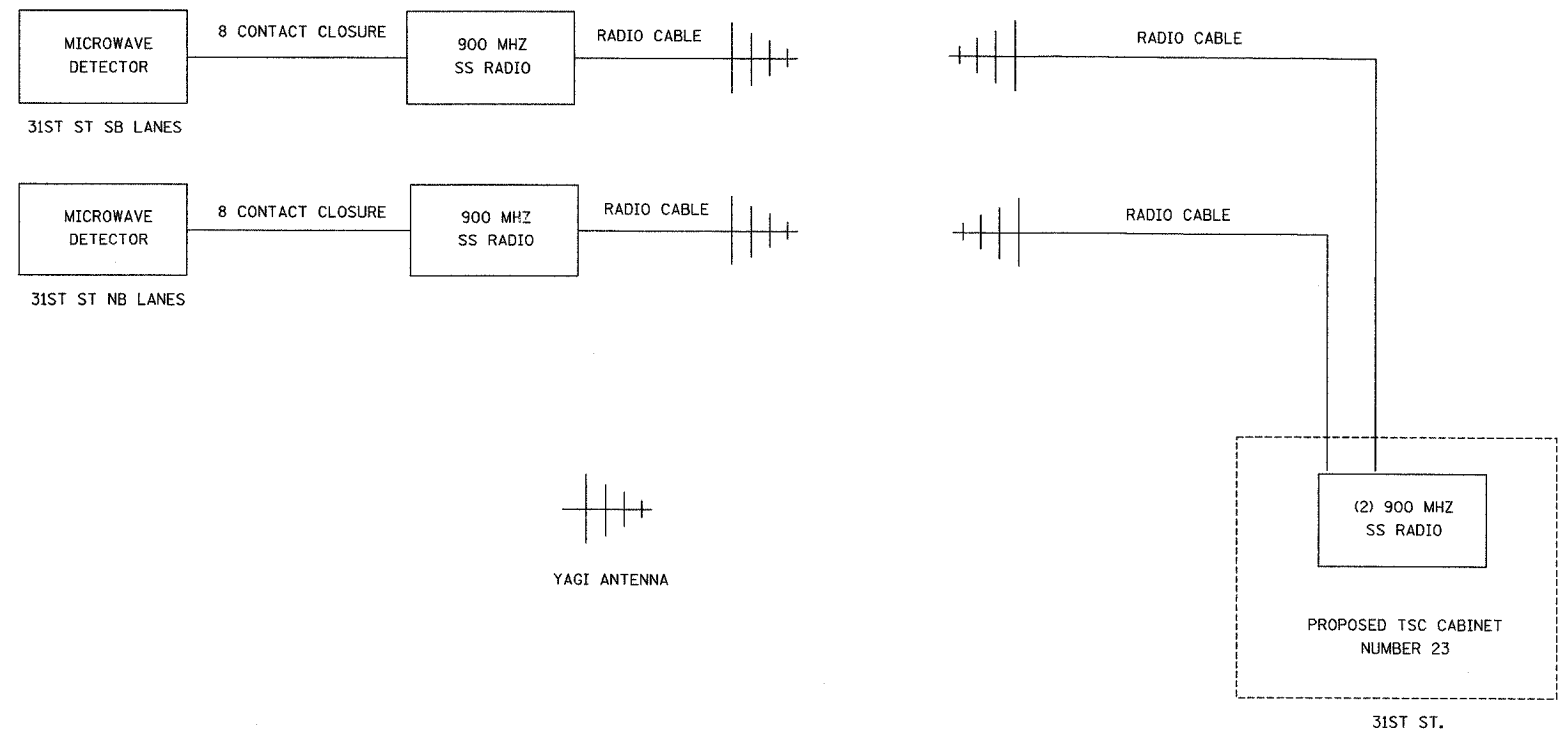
MICROWAVE DETECTOR

8 CONTACT CLOSURE

900 MHZ SS RADIO

RADIO CABLE

RADIO CABLE

31ST ST SB LANES

MICROWAVE DETECTOR

8 CONTACT CLOSURE

900 MHZ SS RADIO

RADIO CABLE

RADIO CABLE

31ST ST NB LANES

YAGI ANTENNA

(2) 900 MHZ SS RADIO

PROPOSED TSC CABINET NUMBER 23

31ST ST.